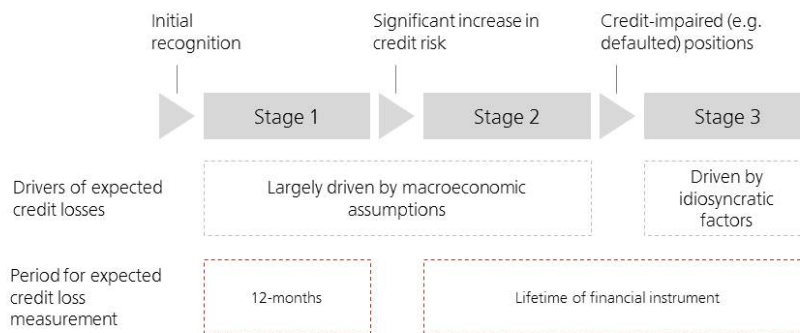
Initial recognition

Significant increase in credit risk

Credit-impaired (e.g. defaulted) positions

Stage 1

Stage 2

Stage 3

Drivers of expected credit losses

Largely driven by macroeconomic assumptions

Driven by idiosyncratic factors

Period for expected credit loss measurement

12-months

Lifetime of financial instrument